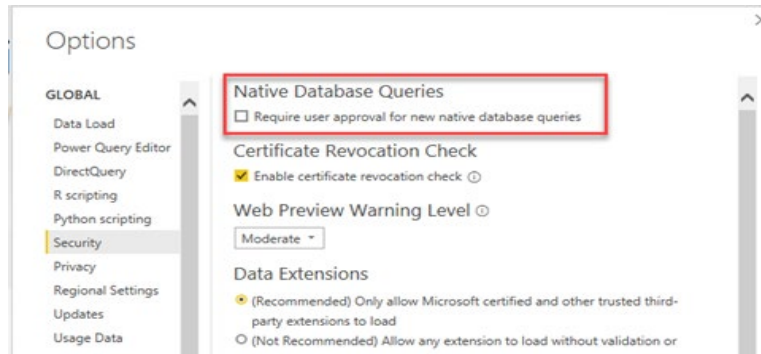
Options

GLOBAL

Data Load
Power Query Editor
DirectQuery
R scripting
Python scripting
Security
Privacy
Regional Settings
Updates
Usage Data

Native Database Queries
☐ Require user approval for new native database queries

Certificate Revocation Check
☑ Enable certificate revocation check ⓘ

Web Preview Warning Level ⓘ
Moderate ▾

Data Extensions
◉ (Recommended) Only allow Microsoft certified and other trusted third-party extensions to load
○ (Not Recommended) Allow any extension to load without validation or